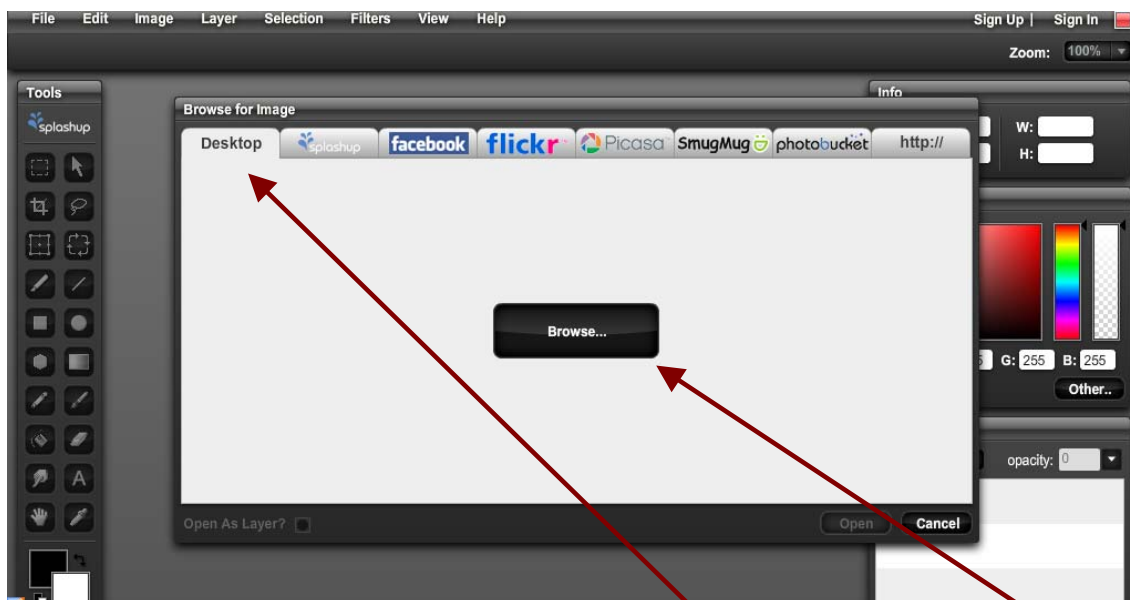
File Edit Image Layer Selection Filters View Help

Sign Up | Sign In

Zoom: 100%

Tools

splashup

Info

W:

H:

Browse for Image

Desktop splashup facebook flickr Picasa SmugMug photobucket http://

Browse...

G: 255 B: 255

Other..

opacity: 0

Open As Layer?

Open Cancel

A